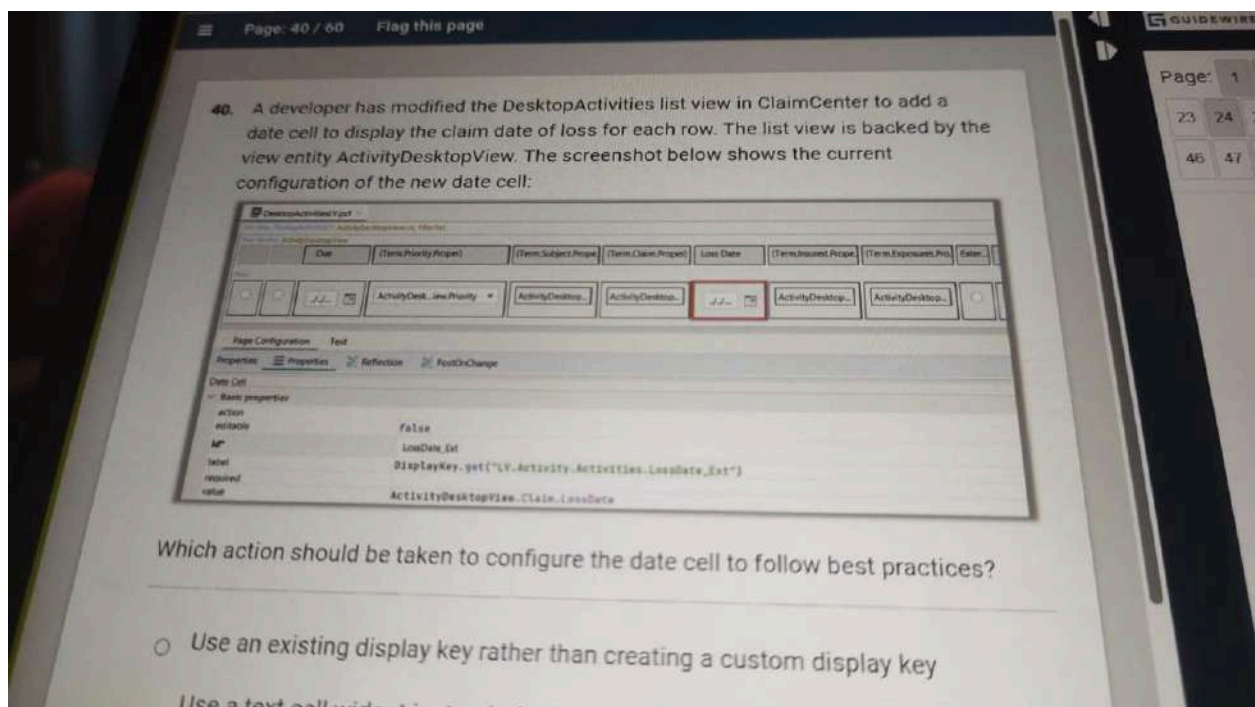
Page: 40 / 60 Flag this page

GUIDEWIRE

Page: 1

23 24

46 47

40. A developer has modified the DesktopActivities list view in ClaimCenter to add a date cell to display the claim date of loss for each row. The list view is backed by the view entity ActivityDesktopView. The screenshot below shows the current configuration of the new date cell:

DesktopActivitiesLV.pcf

| | Due | {Term.Priority.Proper} | {Term.Subject.Prope} | {Term.Claim.Proper} | Loss Date | {Term.Insured.Prope} | {Term.Exposures.Pro} | Exter... |
|---|---|---|---|---|---|---|---|---|
| | --/-- | ActivityDesk...iew.Priority | ActivityDesktop... | ActivityDesktop... | --/-- | ActivityDesktop... | ActivityDesktop... | |

Page Configuration Text

Properties Reflection PostOnChange

Date Cell

Basic properties

| action | |
|---|---|
| editable | false |
| id | LossDate_Ext |
| label | DisplayKey.get("LV.Activity.Activities.LossDate_Ext") |
| required | |
| value | ActivityDesktopView.Claim.LossDate |

Which action should be taken to configure the date cell to follow best practices?

Use an existing display key rather than creating a custom display key

Use a text cell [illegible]